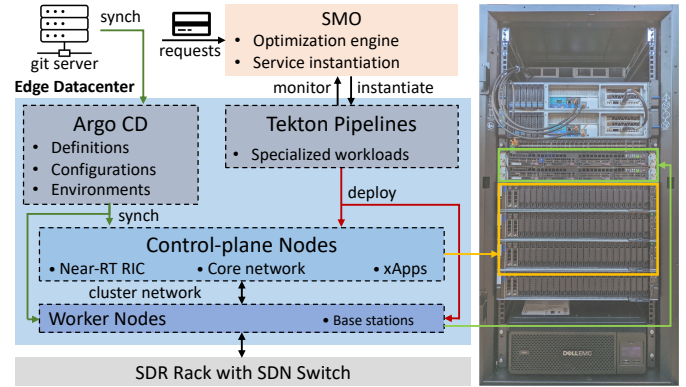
synch

git server

requests

SMO

• Optimization engine
• Service instantiation

Edge Datacenter

monitor

instantiate

Argo CD

• Definitions
• Configurations
• Environments

Tekton Pipelines

• Specialized workloads

deploy

synch

Control-plane Nodes

• Near-RT RIC
• Core network
• xApps

cluster network

Worker Nodes

• Base stations

SDR Rack with SDN Switch

DELL EMC